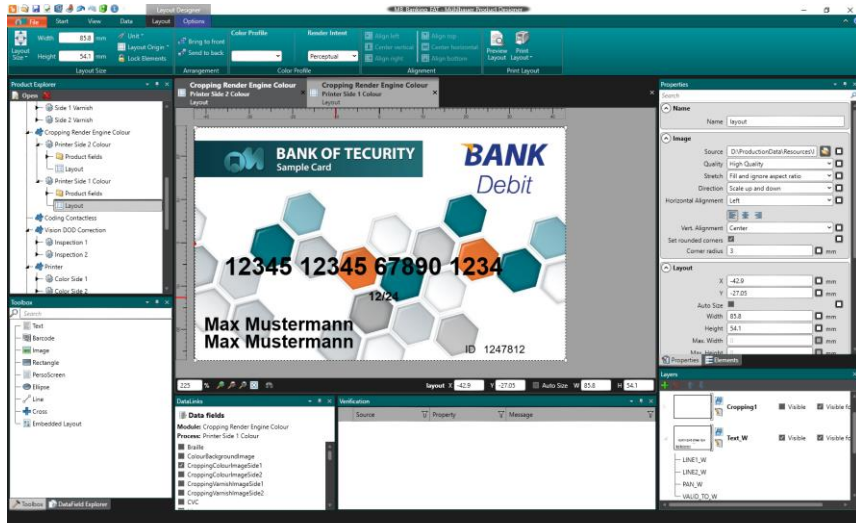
Layout Designer
MB Beijing FAT - MultiLayer Product Designer
File Start View Data Layout Options
Layout Size Width 85.6 mm Height 54.1 mm
Unit Layout Origin Lock Elements
Bring to front Send to back
Color Profile
Render Intent Perceptual
Align left Center vertical Align right Align top Center horizontal Align bottom
Preview Layout Print Layout
Layout Size Arrangement Color Profile Alignment Print Layout

Product Explorer
Open
Side 1 Varnish
Side 2 Varnish
Cropping Render Engine Colour
Printer Side 2 Colour
Product fields
Layout
Printer Side 1 Colour
Product fields
Layout
Coding Contactless
Vision DOD Correction
Inspection 1
Inspection 2
Printer
Color Side 1
Color Side 2

Cropping Render Engine Colour Printer Side 2 Colour Layout
Cropping Render Engine Colour Printer Side 1 Colour Layout

BANK OF TECURITY
Sample Card
BANK
Debit
12345 12345 67890 1234
12/24
Max Mustermann
Max Mustermann
ID 1247812

225 %
Layout X -42.9 Y -27.05 Auto Size W 85.6 H 54.1

Toolbox
Search
Text
Barcode
Image
Rectangle
PersoScreen
Ellipse
Line
Cross
Embedded Layout
Toolbox DataField Explorer

DataLinks
Data fields
Module: Cropping Render Engine Colour
Process: Printer Side 1 Colour
Braille
ColourBackgroundImage
CroppingColourImageSide1
CroppingColourImageSide2
CroppingVarnishImageSide1
CroppingVarnishImageSide2
CVC

Verification
Source Property Message

Properties
Search
Name
Name layout
Image
Source D:\ProductionData\Resources\
Quality High Quality
Stretch Fill and ignore aspect ratio
Direction Scale up and down
Horizontal Alignment Left
Vert. Alignment Center
Set rounded corners
Corner radius 3 mm
Layout
X -42.9 mm
Y -27.05 mm
Auto Size
Width 85.6 mm
Height 54.1 mm
Max. Width 0 mm
Max. Height
Properties Elements

Layers
Cropping1 Visible Visible fo
Text_W Visible Visible fo
LINE1_W
LINE2_W
PAN_W
VALID_TO_W